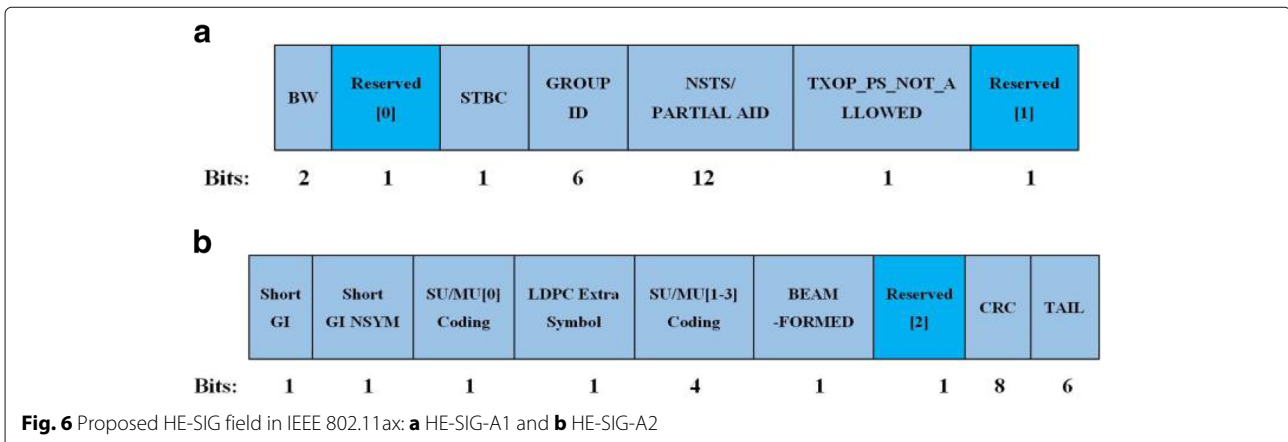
a

| BW | Reserved [0] | STBC | GROUP ID | NSTS/ PARTIAL AID | TXOP_PS_NOT_A LLOWED | Reserved [1] |
|---|---|---|---|---|---|---|
| 2 | 1 | 1 | 6 | 12 | 1 | 1 |

Bits:

b

| Short GI | Short GI NSYM | SU/MU[0] Coding | LDPC Extra Symbol | SU/MU[1-3] Coding | BEAM -FORMED | Reserved [2] | CRC | TAIL |
|---|---|---|---|---|---|---|---|---|
| 1 | 1 | 1 | 1 | 4 | 1 | 1 | 8 | 6 |

Bits:

Fig. 6 Proposed HE-SIG field in IEEE 802.11ax: a HE-SIG-A1 and b HE-SIG-A2